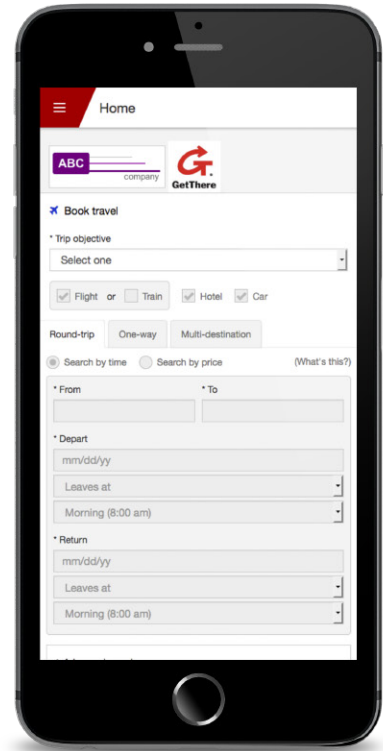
Home

ABC company

GetThere

Book travel

* Trip objective

Select one

Flight or Train

Hotel Car

Round-trip One-way Multi-destination

Search by time Search by price (What's this?)

* From * To

* Depart

mm/dd/yy

Leaves at

Morning (8:00 am)

* Return

mm/dd/yy

Leaves at

Morning (8:00 am)

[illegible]